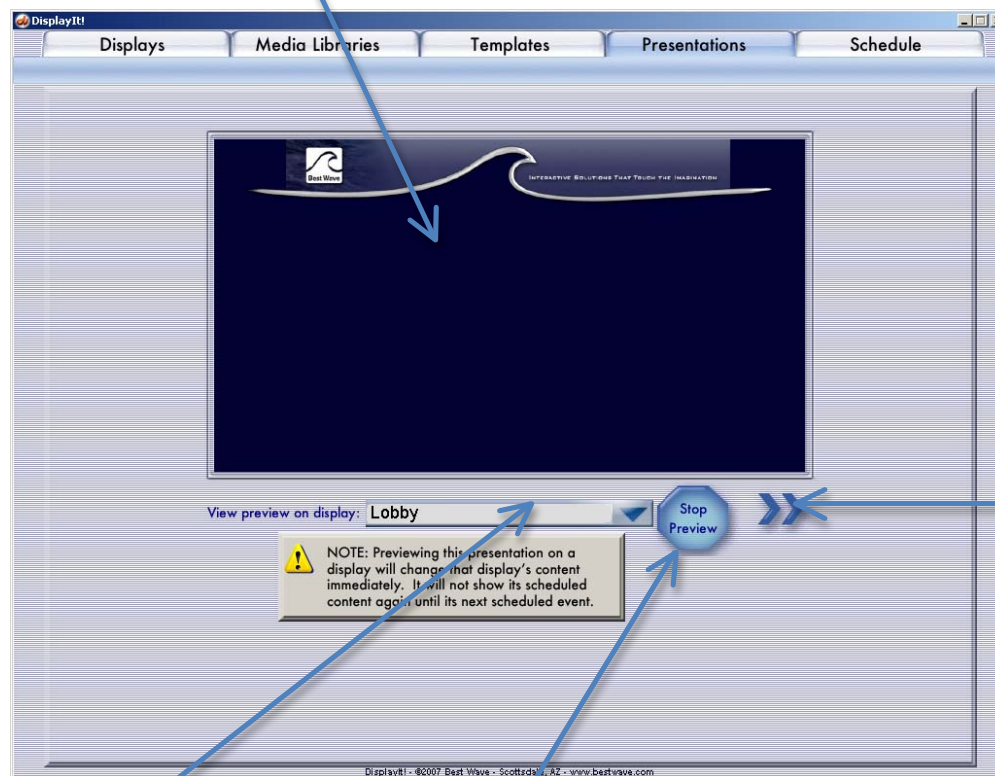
DisplayIt!

Displays | Media Libraries | Templates | Presentations | Schedule

Best Wave

Interactive Solutions That Touch the Imagination

View preview on display: Lobby

Stop Preview

NOTE: Previewing this presentation on a display will change that display's content immediately. It will not show its scheduled content again until its next scheduled event.

DisplayIt! - ©2007 Best Wave - Scottsdale, AZ - www.bestwave.com